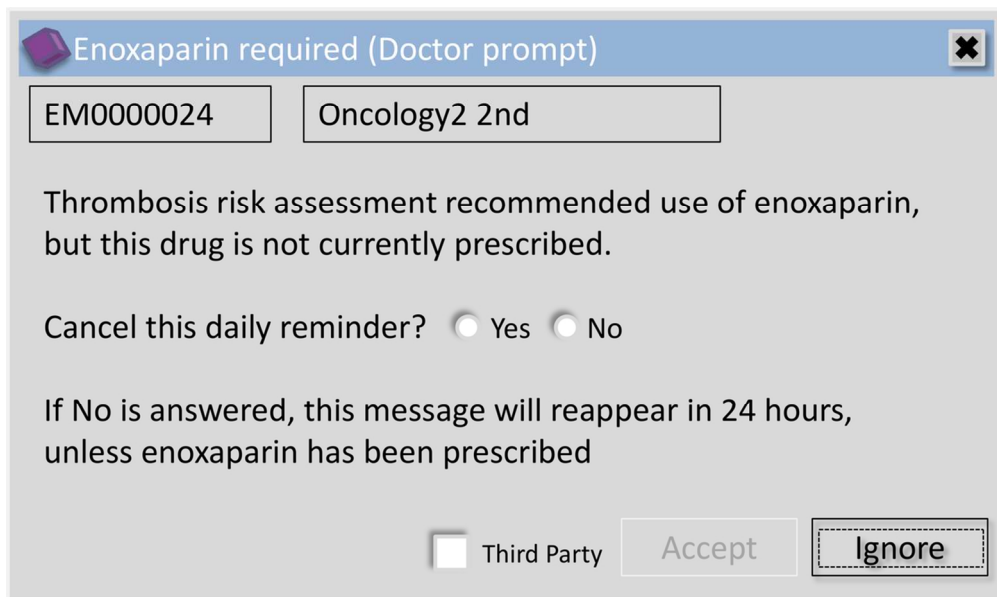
Enoxaparin required (Doctor prompt)

EM0000024

Oncology2 2nd

Thrombosis risk assessment recommended use of enoxaparin, but this drug is not currently prescribed.

Cancel this daily reminder? Yes No

If No is answered, this message will reappear in 24 hours, unless enoxaparin has been prescribed

Third Party

Accept

Ignore